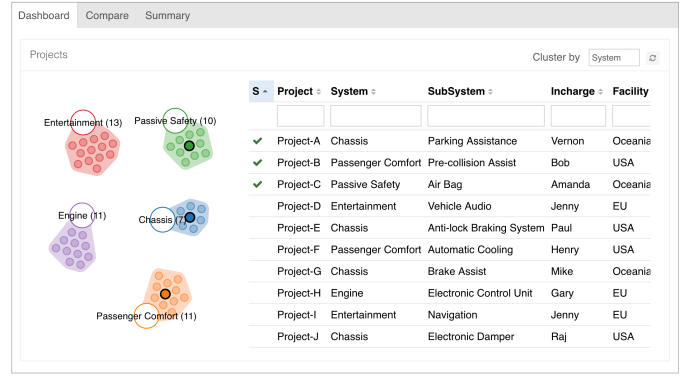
Dashboard Compare Summary

Projects

Cluster by System

Entertainment (13)
Passive Safety (10)
Engine (11)
Chassis (7)
Passenger Comfort (11)

| S | Project | System | SubSystem | Incharge | Facility |
|---|---|---|---|---|---|
| ✔ | Project-A | Chassis | Parking Assistance | Vernon | Oceania |
| ✔ | Project-B | Passenger Comfort | Pre-collision Assist | Bob | USA |
| ✔ | Project-C | Passive Safety | Air Bag | Amanda | Oceania |
| | Project-D | Entertainment | Vehicle Audio | Jenny | EU |
| | Project-E | Chassis | Anti-lock Braking System | Paul | USA |
| | Project-F | Passenger Comfort | Automatic Cooling | Henry | USA |
| | Project-G | Chassis | Brake Assist | Mike | Oceania |
| | Project-H | Engine | Electronic Control Unit | Gary | EU |
| | Project-I | Entertainment | Navigation | Jenny | EU |
| | Project-J | Chassis | Electronic Damper | Raj | USA |